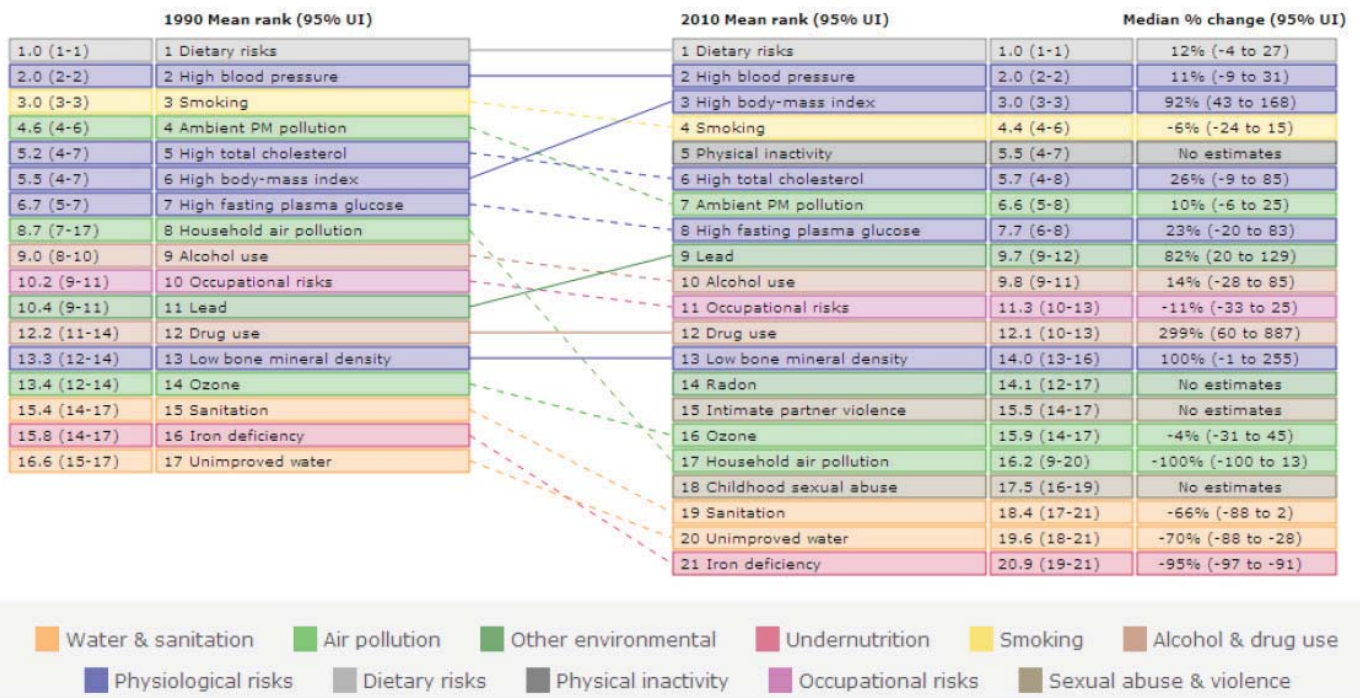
| 1990 Mean rank (95% UI) | |
|---|---|
| 1.0 (1-1) | 1 Dietary risks |
| 2.0 (2-2) | 2 High blood pressure |
| 3.0 (3-3) | 3 Smoking |
| 4.6 (4-6) | 4 Ambient PM pollution |
| 5.2 (4-7) | 5 High total cholesterol |
| 5.5 (4-7) | 6 High body-mass index |
| 6.7 (5-7) | 7 High fasting plasma glucose |
| 8.7 (7-17) | 8 Household air pollution |
| 9.0 (8-10) | 9 Alcohol use |
| 10.2 (9-11) | 10 Occupational risks |
| 10.4 (9-11) | 11 Lead |
| 12.2 (11-14) | 12 Drug use |
| 13.3 (12-14) | 13 Low bone mineral density |
| 13.4 (12-14) | 14 Ozone |
| 15.4 (14-17) | 15 Sanitation |
| 15.8 (14-17) | 16 Iron deficiency |
| 16.6 (15-17) | 17 Unimproved water |

| 2010 Mean rank (95% UI) | | Median % change (95% UI) |
|---|---|---|
| 1 Dietary risks | 1.0 (1-1) | 12% (-4 to 27) |
| 2 High blood pressure | 2.0 (2-2) | 11% (-9 to 31) |
| 3 High body-mass index | 3.0 (3-3) | 92% (43 to 168) |
| 4 Smoking | 4.4 (4-6) | -6% (-24 to 15) |
| 5 Physical inactivity | 5.5 (4-7) | No estimates |
| 6 High total cholesterol | 5.7 (4-8) | 26% (-9 to 85) |
| 7 Ambient PM pollution | 6.6 (5-8) | 10% (-6 to 25) |
| 8 High fasting plasma glucose | 7.7 (6-8) | 23% (-20 to 83) |
| 9 Lead | 9.7 (9-12) | 82% (20 to 129) |
| 10 Alcohol use | 9.8 (9-11) | 14% (-28 to 85) |
| 11 Occupational risks | 11.3 (10-13) | -11% (-33 to 25) |
| 12 Drug use | 12.1 (10-13) | 299% (60 to 887) |
| 13 Low bone mineral density | 14.0 (13-16) | 100% (-1 to 255) |
| 14 Radon | 14.1 (12-17) | No estimates |
| 15 Intimate partner violence | 15.5 (14-17) | No estimates |
| 16 Ozone | 15.9 (14-17) | -4% (-31 to 45) |
| 17 Household air pollution | 16.2 (9-20) | -100% (-100 to 13) |
| 18 Childhood sexual abuse | 17.5 (16-19) | No estimates |
| 19 Sanitation | 18.4 (17-21) | -66% (-88 to 2) |
| 20 Unimproved water | 19.6 (18-21) | -70% (-88 to -28) |
| 21 Iron deficiency | 20.9 (19-21) | -95% (-97 to -91) |

Water & sanitation  Air pollution  Other environmental  Undernutrition  Smoking  Alcohol & drug use
Physiological risks  Dietary risks  Physical inactivity  Occupational risks  Sexual abuse & violence